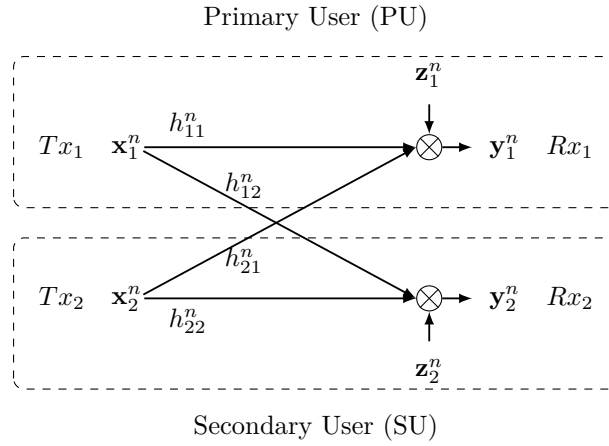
Primary User (PU)

$\mathbf{z}_1^n$

$h_{11}^n$

$Tx_1$ $\mathbf{x}_1^n$ $\mathbf{y}_1^n$ $Rx_1$

$h_{12}^n$

$h_{21}^n$

$Tx_2$ $\mathbf{x}_2^n$ $\mathbf{y}_2^n$ $Rx_2$

$h_{22}^n$

$\mathbf{z}_2^n$

Secondary User (SU)